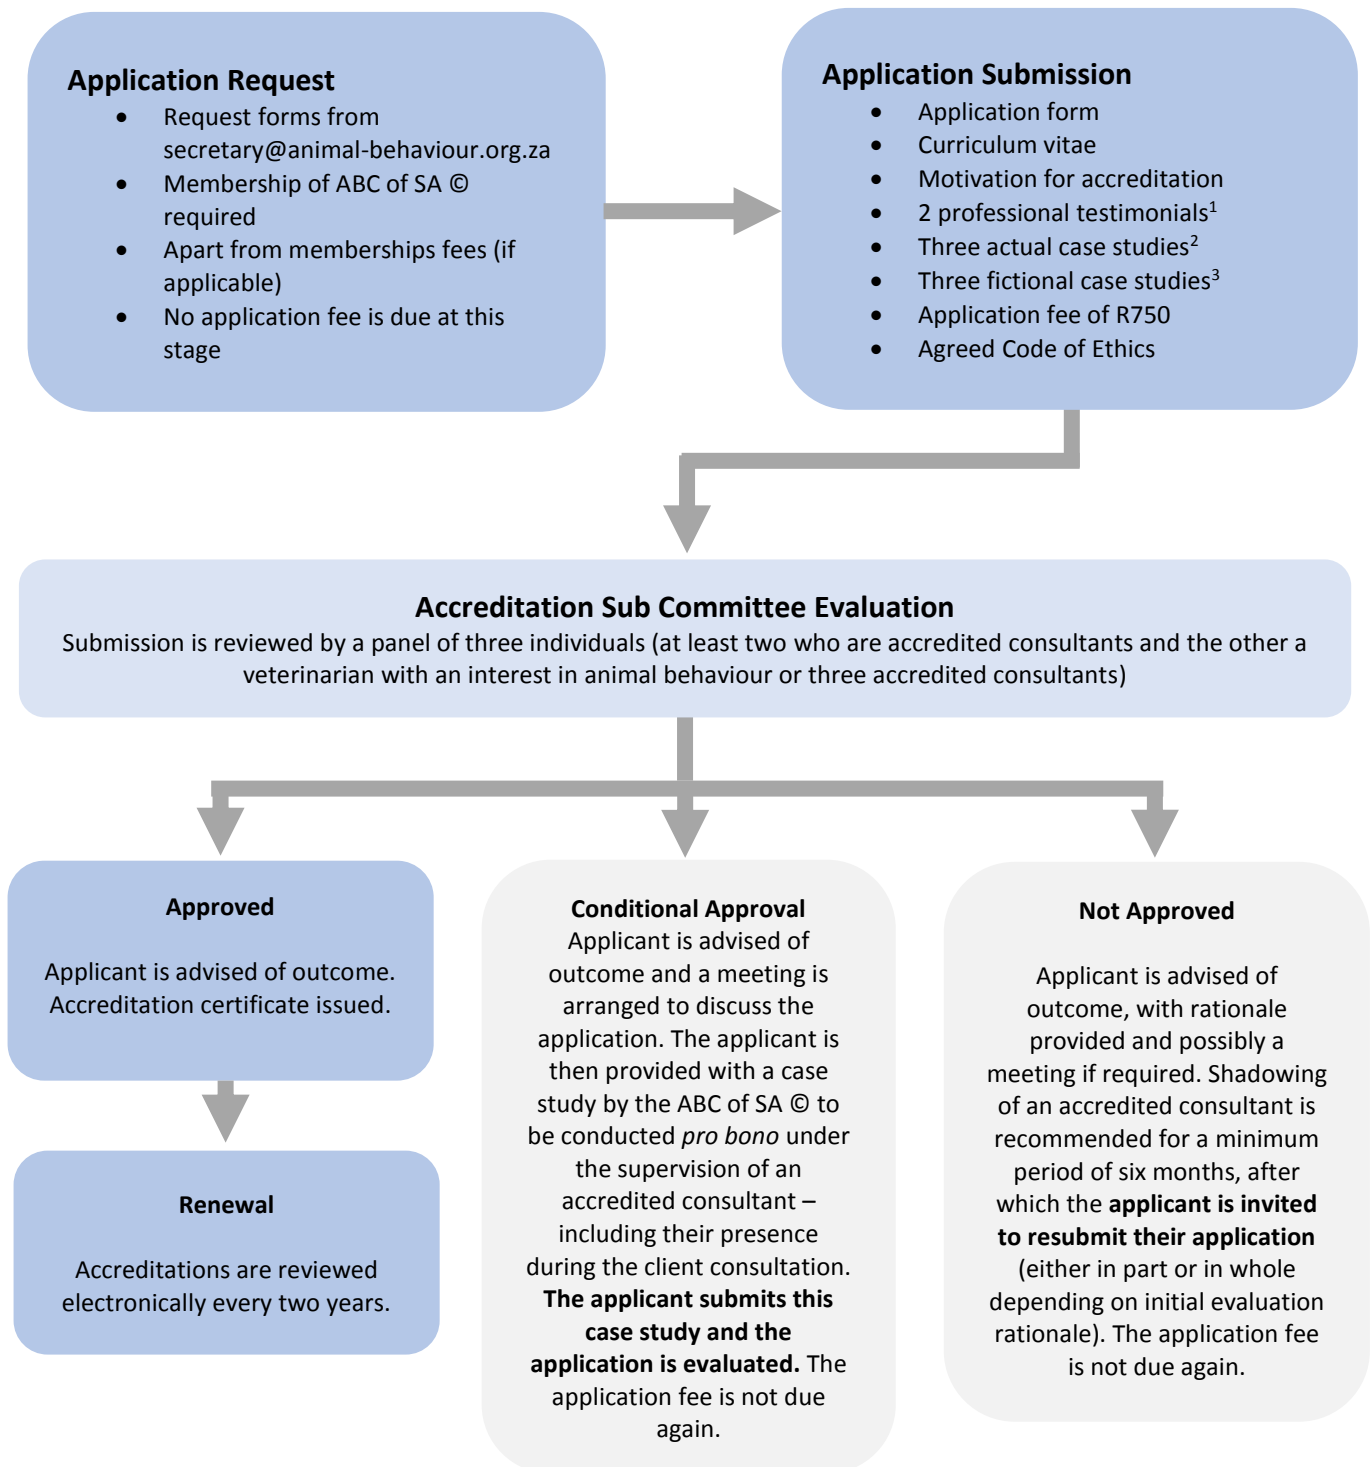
**Application Request**
- Request forms from secretary@animal-behaviour.org.za
- Membership of ABC of SA © required
- Apart from memberships fees (if applicable)
- No application fee is due at this stage

**Application Submission**
- Application form
- Curriculum vitae
- Motivation for accreditation
- 2 professional testimonials$^1$
- Three actual case studies$^2$
- Three fictional case studies$^3$
- Application fee of R750
- Agreed Code of Ethics

**Accreditation Sub Committee Evaluation**
Submission is reviewed by a panel of three individuals (at least two who are accredited consultants and the other a veterinarian with an interest in animal behaviour or three accredited consultants)

**Approved**

Applicant is advised of outcome. Accreditation certificate issued.

**Renewal**

Accreditations are reviewed electronically every two years.

**Conditional Approval**
Applicant is advised of outcome and a meeting is arranged to discuss the application. The applicant is then provided with a case study by the ABC of SA © to be conducted *pro bono* under the supervision of an accredited consultant – including their presence during the client consultation. **The applicant submits this case study and the application is evaluated.** The application fee is not due again.

**Not Approved**

Applicant is advised of outcome, with rationale provided and possibly a meeting if required. Shadowing of an accredited consultant is recommended for a minimum period of six months, after which the **applicant is invited to resubmit their application** (either in part or in whole depending on initial evaluation rationale). The application fee is not due again.